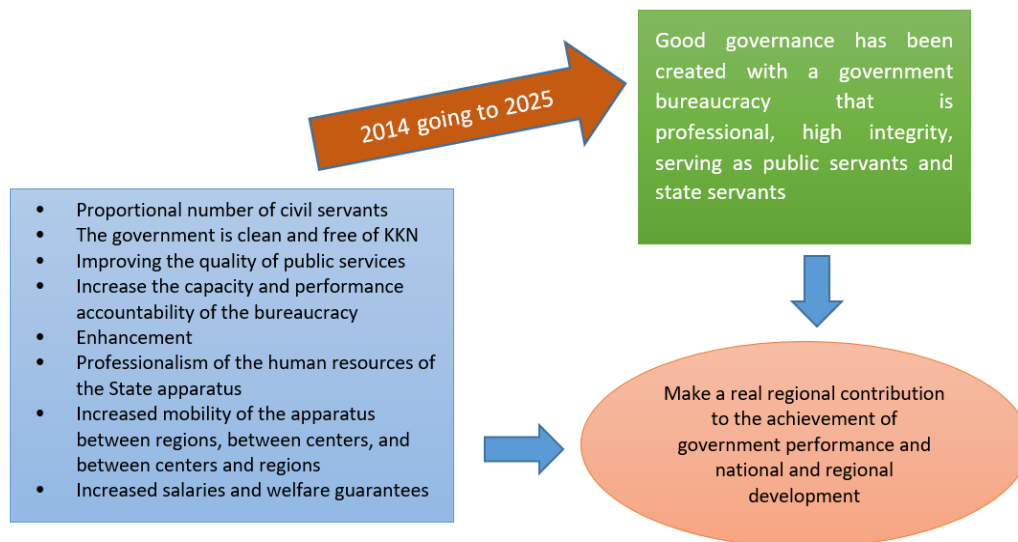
2014 going to 2025

Good governance has been created with a government bureaucracy that is professional, high integrity, serving as public servants and state servants

- Proportional number of civil servants
- The government is clean and free of KKN
- Improving the quality of public services
- Increase the capacity and performance accountability of the bureaucracy
- Enhancement
- Professionalism of the human resources of the State apparatus
- Increased mobility of the apparatus between regions, between centers, and between centers and regions
- Increased salaries and welfare guarantees

Make a real regional contribution to the achievement of government performance and national and regional development